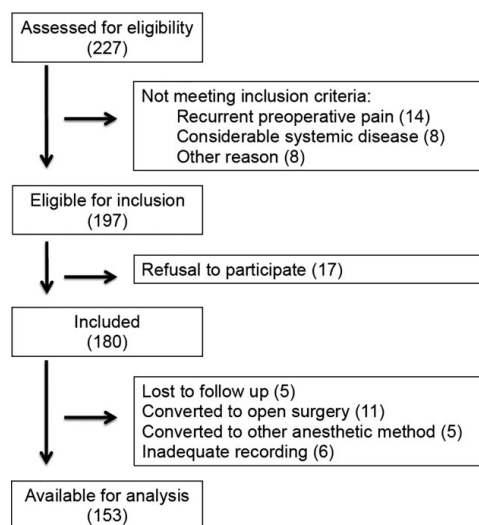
Assessed for eligibility
(227)

Not meeting inclusion criteria:
Recurrent preoperative pain (14)
Considerable systemic disease (8)
Other reason (8)

Eligible for inclusion
(197)

Refusal to participate (17)

Included
(180)

Lost to follow up (5)
Converted to open surgery (11)
Converted to other anesthetic method (5)
Inadequate recording (6)

Available for analysis
(153)